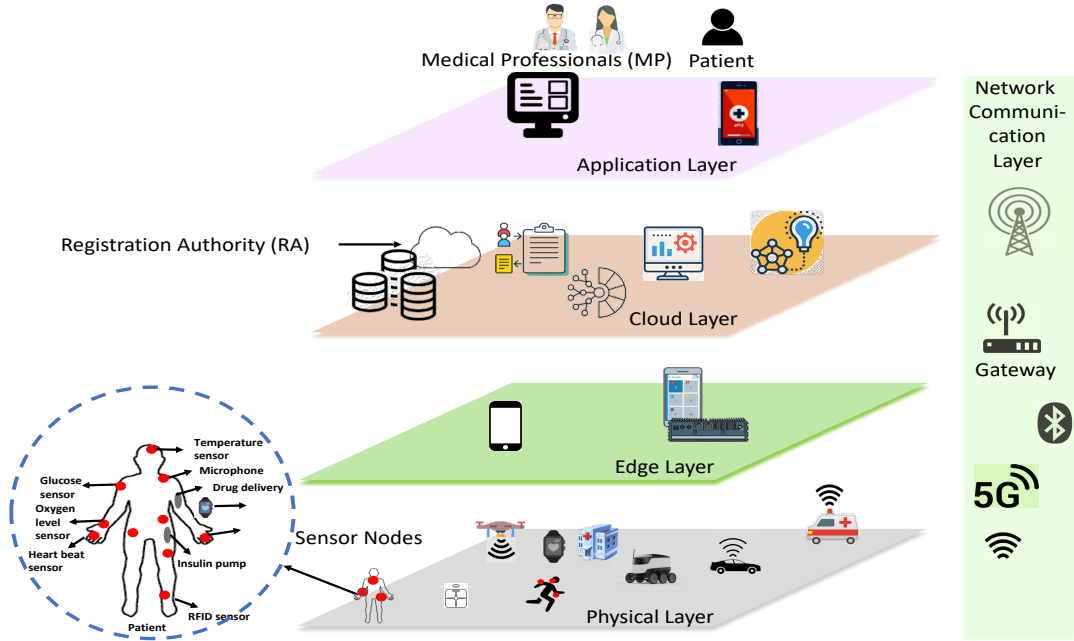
Medical Professionals (MP)

Patient

Application Layer

Network Communication Layer

Registration Authority (RA)

Cloud Layer

Gateway

Edge Layer

5G

Temperature sensor

Microphone

Drug delivery

Glucose sensor

Oxygen level sensor

Heart beat sensor

Insulin pump

RFID sensor

Patient

Sensor Nodes

Physical Layer